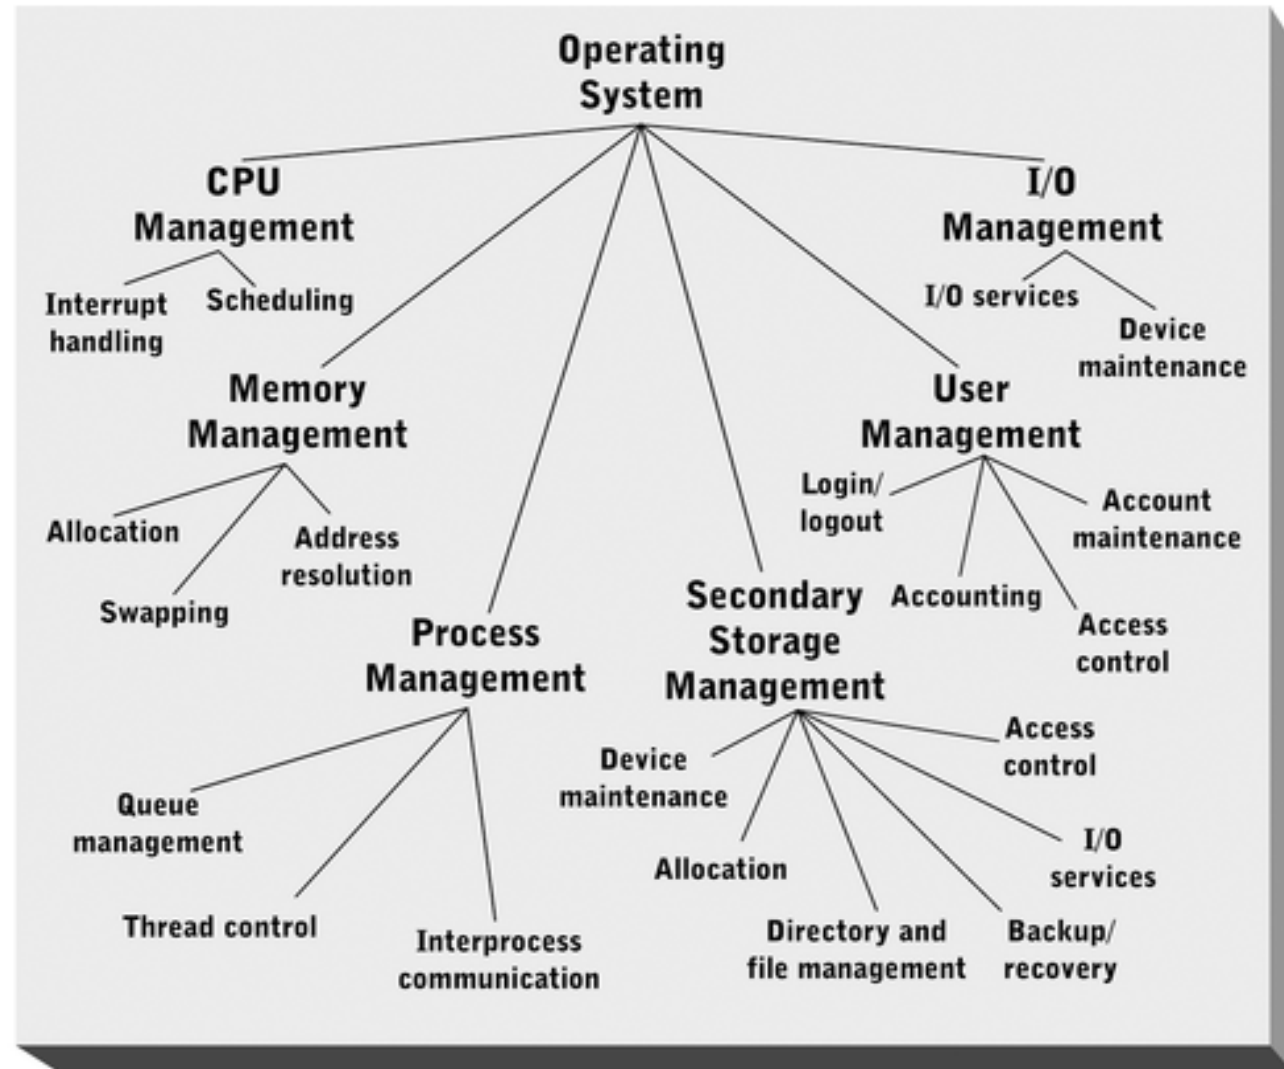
Operating System

CPU Management

Interrupt handling

Scheduling

I/O Management

I/O services

Device maintenance

Memory Management

Allocation

Swapping

Address resolution

User Management

Login/ logout

Account maintenance

Accounting

Access control

Process Management

Queue management

Thread control

Interprocess communication

Secondary Storage Management

Device maintenance

Allocation

Directory and file management

Backup/ recovery

I/O services

Access control